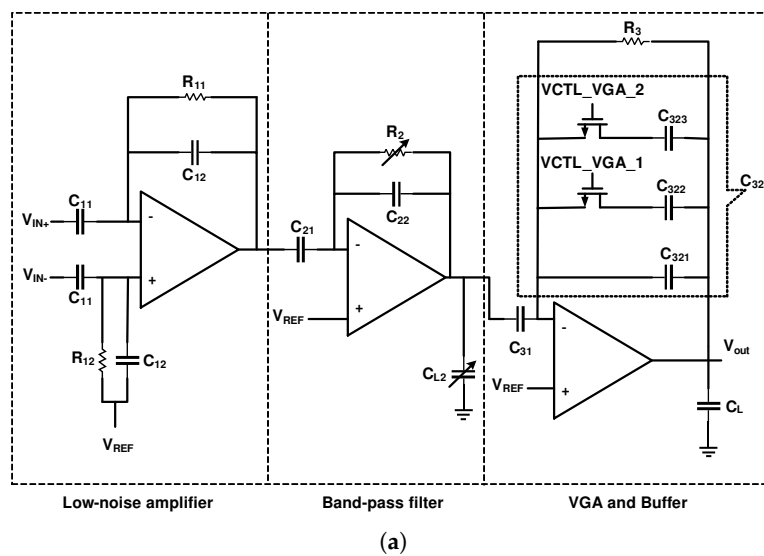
$R_{11}$
$C_{12}$
$C_{11}$
$V_{IN+}$
-
+
$V_{IN-}$
$C_{11}$
$R_{12}$
$C_{12}$
$V_{REF}$
$R_2$
$C_{22}$
$C_{21}$
-
+
$V_{REF}$
$C_{L2}$
$R_3$
VCTL_VGA_2
$C_{323}$
VCTL_VGA_1
$C_{322}$
$C_{32}$
$C_{321}$
$C_{31}$
-
+
$V_{REF}$
$V_{out}$
$C_L$

Low-noise amplifier

Band-pass filter

VGA and Buffer

(a)